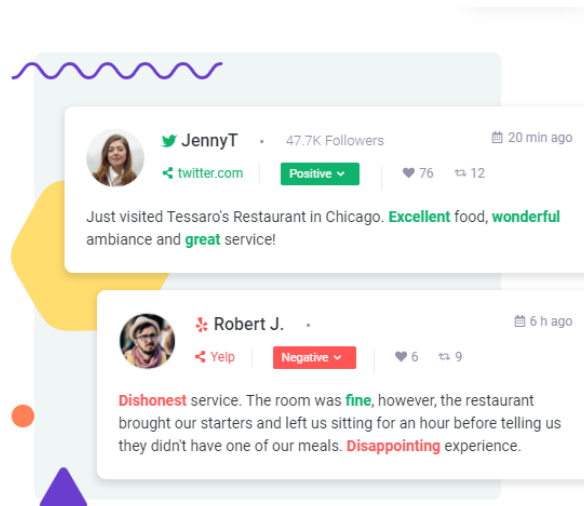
JennyT • 47.7K Followers

20 min ago

twitter.com

Positive

76

12

Just visited Tessaro's Restaurant in Chicago. Excellent food, wonderful ambiance and great service!

Robert J. •

6 h ago

Yelp

Negative

6

9

Dishonest service. The room was fine, however, the restaurant brought our starters and left us sitting for an hour before telling us they didn't have one of our meals. Disappointing experience.